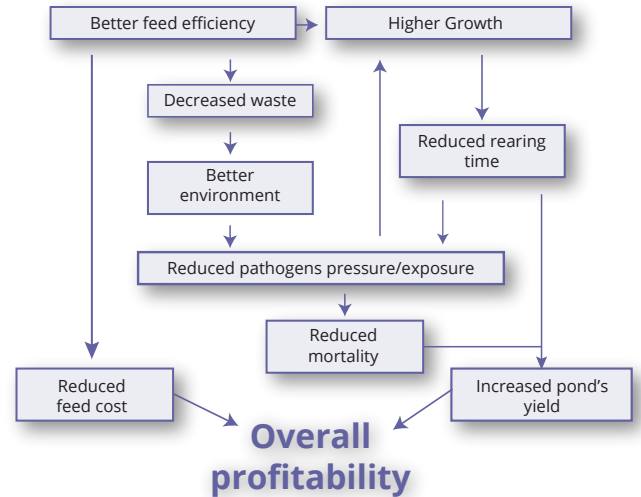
Better feed efficiency

Higher Growth

Decreased waste

Reduced rearing time

Better environment

Reduced pathogens pressure/exposure

Reduced mortality

Reduced feed cost

Increased pond's yield

Overall profitability